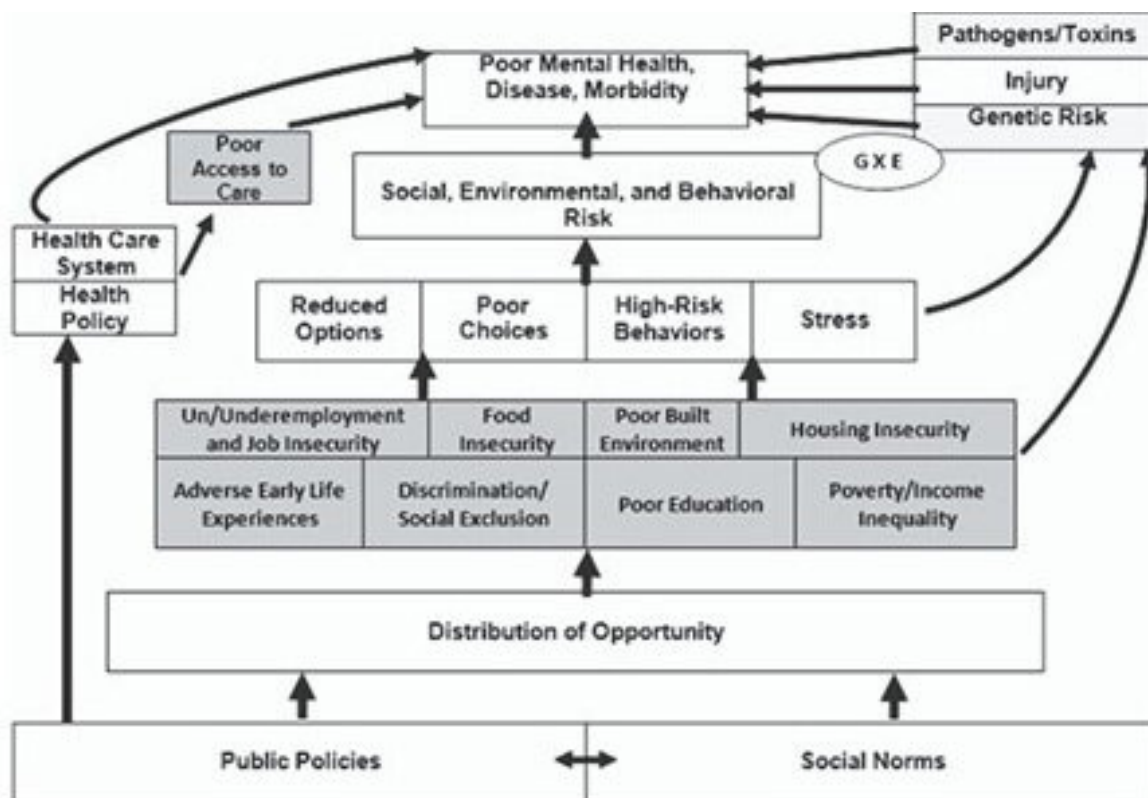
Pathogens/Toxins

Injury

Genetic Risk

Poor Mental Health, Disease, Morbidity

Poor Access to Care

G X E

Social, Environmental, and Behavioral Risk

Health Care System

Health Policy

| Reduced Options | Poor Choices | High-Risk Behaviors | Stress |
|---|---|---|---|

| Un/Underemployment and Job Insecurity | Food Insecurity | Poor Built Environment | Housing Insecurity |
|---|---|---|---|
| Adverse Early Life Experiences | Discrimination/ Social Exclusion | Poor Education | Poverty/Income Inequality |

Distribution of Opportunity

Public Policies

Social Norms